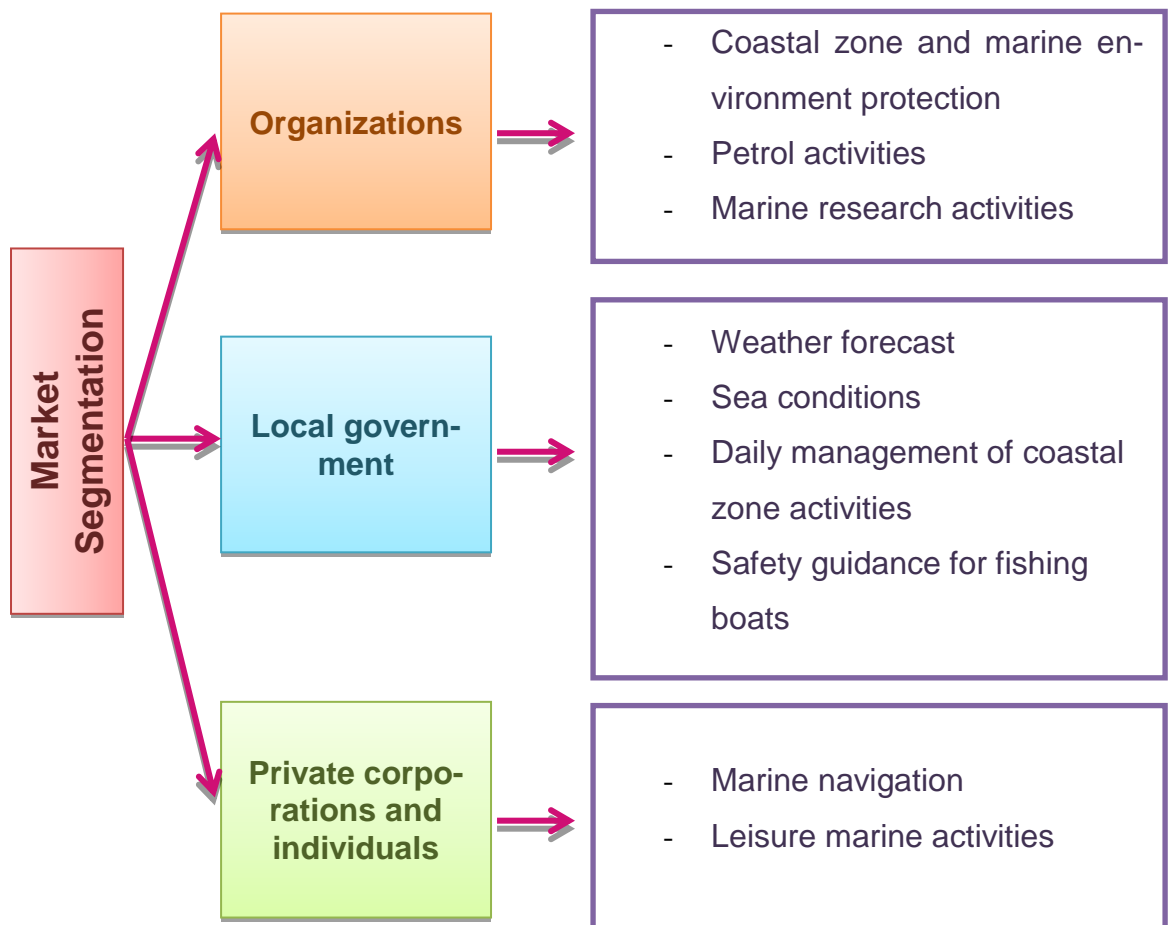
Market Segmentation

Organizations

- Coastal zone and marine environment protection
- Petrol activities
- Marine research activities

Local government

- Weather forecast
- Sea conditions
- Daily management of coastal zone activities
- Safety guidance for fishing boats

Private corporations and individuals

- Marine navigation
- Leisure marine activities